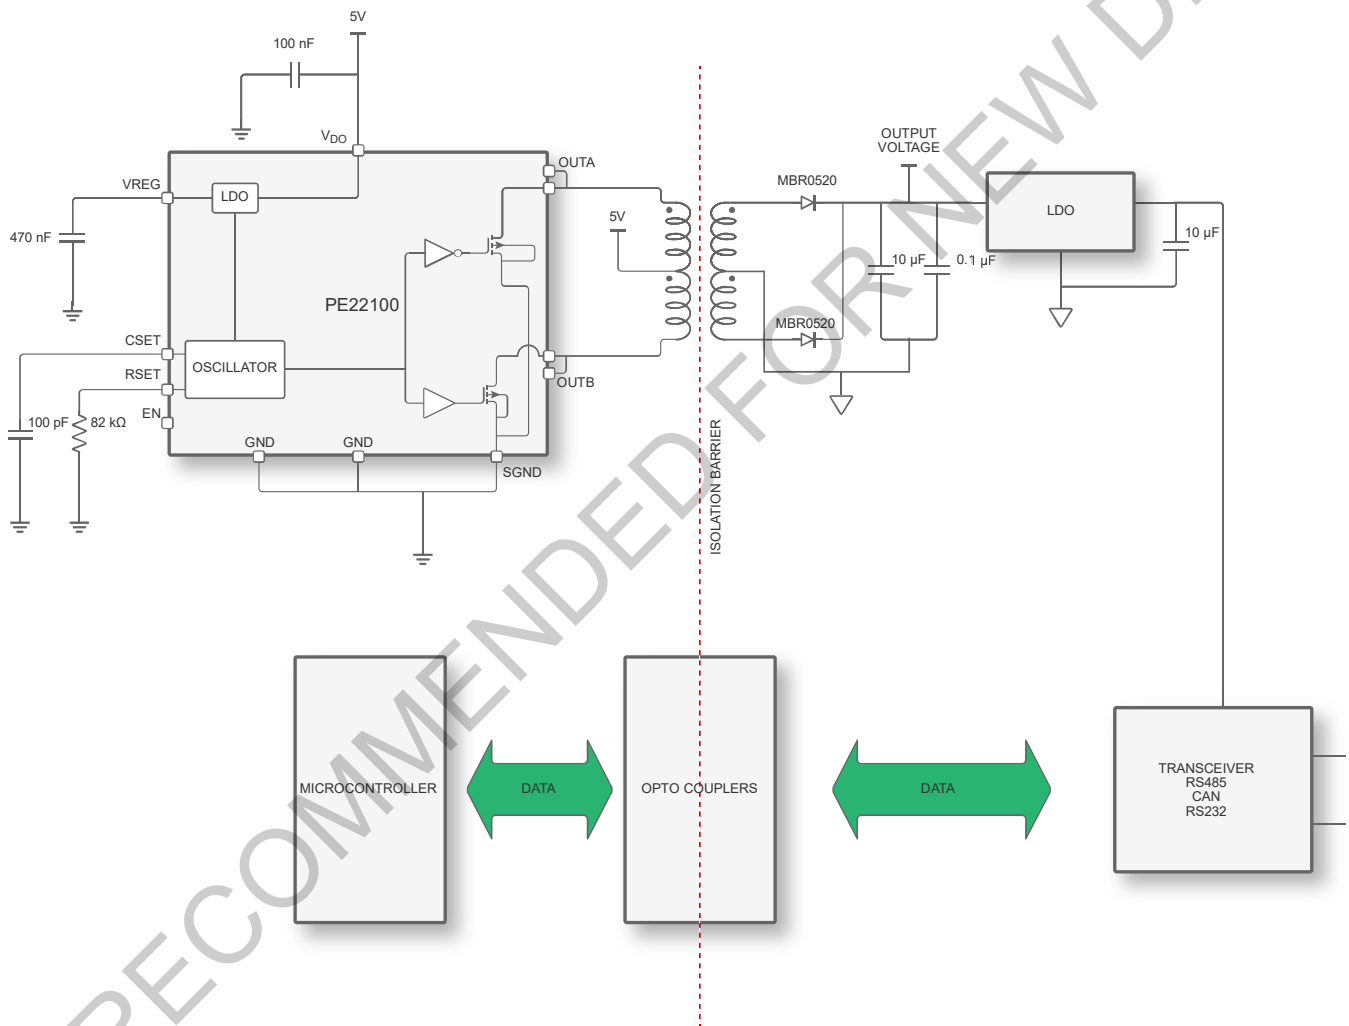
5V

100 nF

$V_{DO}$

VREG

LDO

470 nF

PE22100

CSET

OSCILLATOR

RSET

EN

100 pF

82 kΩ

GND

GND

SGND

OUTA

OUTB

5V

ISOLATION BARRIER

MBR0520

OUTPUT VOLTAGE

LDO

10 µF

10 µF

0.1 µF

MBR0520

MICROCONTROLLER

DATA

OPTO COUPLERS

DATA

TRANSCEIVER
RS485
CAN
RS232

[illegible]RECOMMENDED FOR NEW D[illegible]